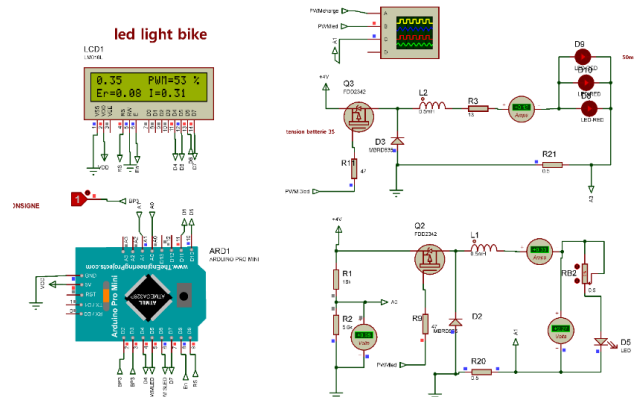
led light bike

LCD1
LM016L

0.35 PWM=53 %
Er=0.08 I=0.31

VSS VDD VEE RS RW E D0 D1 D2 D3 D4 D5 D6 D7

ONSIGNE

1

BP1

ARD1
ARDUINO PRO MINI

www.TheEngineeringProjects.com

Arduino Pro Mini

ATMEL ATMEGA328P

GND 5V RST TX RX

PWMcharge
PWMled

A1

+4V

Q3
FDD2342

L2

R3

Amps

D9
D10
D4
LED RED

50w

tension batterie 35

D3
MBRD835

R1
47

R21
0.5

PWM Lcd

A3

+4V

Q2
FDD2342

L1

Amps

R1
15k

R2
5.6k

Volts

A2

R9
47

D2
MBRD835

A1

RB2

Volts

D5
LED

PWMled

R20
0.5